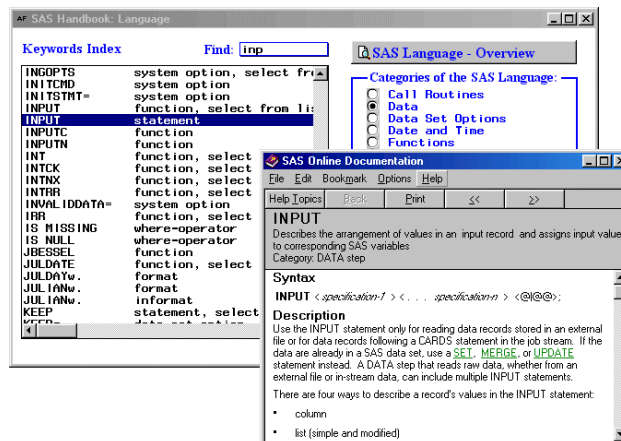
AF SAS Handbook: Language

Keywords Index

Find: inp

SAS Language - Overview

| | |
|---|---|
| INGOPTS | system option, select fr |
| INITCMD | system option |
| INITSTMT= | system option |
| INPUT | function, select from li |
| INPUT | statement |
| INPUTC | function |
| INPUTN | function |
| INT | function, select |
| INTCK | function, select |
| INTNX | function, select |
| INTRR | function, select |
| INVALIDDATA= | system option |
| IRR | function, select |
| IS MISSING | where-operator |
| IS NULL | where-operator |
| JBESSEL | function |
| JULDATE | function, select |
| JULDAYw. | format |
| JULIANw. | format |
| JULIANw. | informat |
| KEEP | statement, select |

Categories of the SAS Language:

Call Routines
Data
Data Set Options
Date and Time
Functions

SAS Online Documentation

File Edit Bookmark Options Help

Help Topics Back Print << >>

INPUT

Describes the arrangement of values in an input record and assigns input value to corresponding SAS variables
Category: DATA step

Syntax

INPUT < specification-1 > < . . . specification-n > <@|@@>;

Description

Use the INPUT statement only for reading data records stored in an external file or for data records following a CARDS statement in the job stream. If the data are already in a SAS data set, use a SET, MERGE, or UPDATE statement instead. A DATA step that reads raw data, whether from an external file or in-stream data, can include multiple INPUT statements.

There are four ways to describe a record's values in the INPUT statement:

• column

• list (simple and modified)